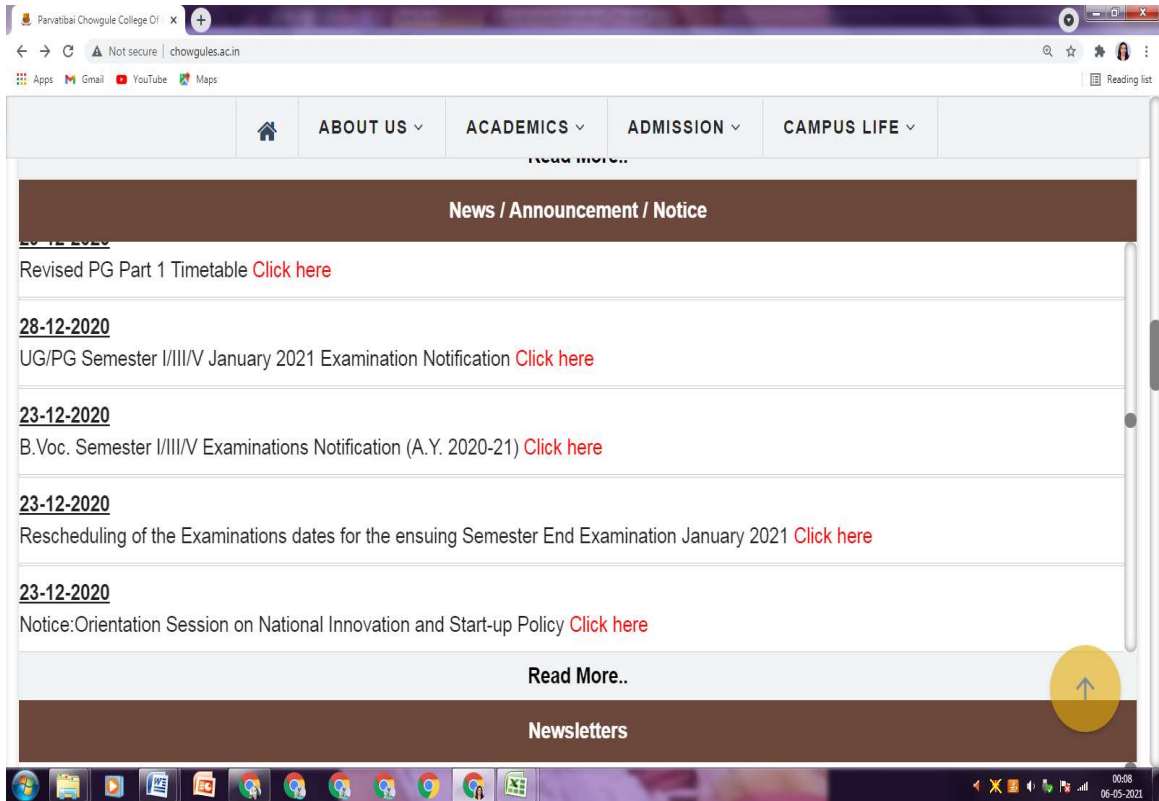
Parvatibai Chowgule College Of

Not secure | chowgules.ac.in

Apps Gmail YouTube Maps

Reading list

ABOUT US ACADEMICS ADMISSION CAMPUS LIFE

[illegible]

News / Announcement / Notice

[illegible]

Revised PG Part 1 Timetable Click here

28-12-2020

UG/PG Semester I/III/V January 2021 Examination Notification Click here

23-12-2020

B.Voc. Semester I/III/V Examinations Notification (A.Y. 2020-21) Click here

23-12-2020

Rescheduling of the Examinations dates for the ensuing Semester End Examination January 2021 Click here

23-12-2020

Notice:Orientation Session on National Innovation and Start-up Policy Click here

Read More..

Newsletters

00:08
06-05-2021